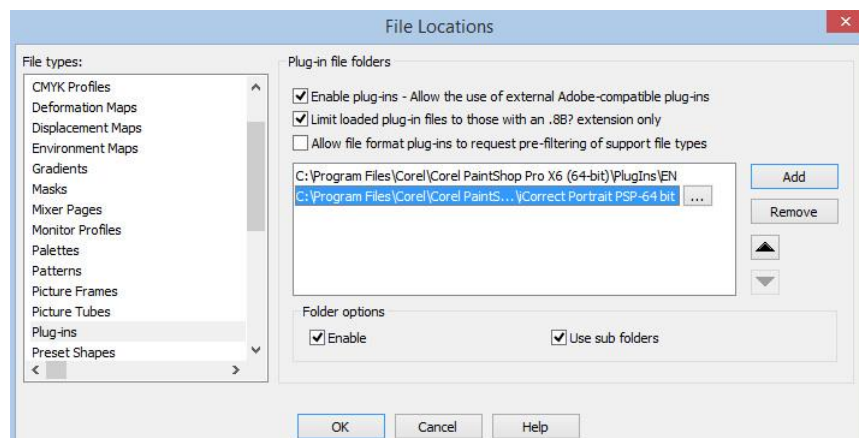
File Locations

File types:

CMYK Profiles
Deformation Maps
Displacement Maps
Environment Maps
Gradients
Masks
Mixer Pages
Monitor Profiles
Palettes
Patterns
Picture Frames
Picture Tubes
Plug-ins
Preset Shapes

Plug-in file folders

Enable plug-ins - Allow the use of external Adobe-compatible plug-ins
Limit loaded plug-in files to those with an .8B? extension only
Allow file format plug-ins to request pre-filtering of support file types

C:\Program Files\Corel\Corel PaintShop Pro X6 (64-bit)\PlugIns\EN
C:\Program Files\Corel\Corel PaintS...\iCorrect Portrait PSP-64 bit ...

Add
Remove

Folder options
Enable
Use sub folders

OK Cancel Help